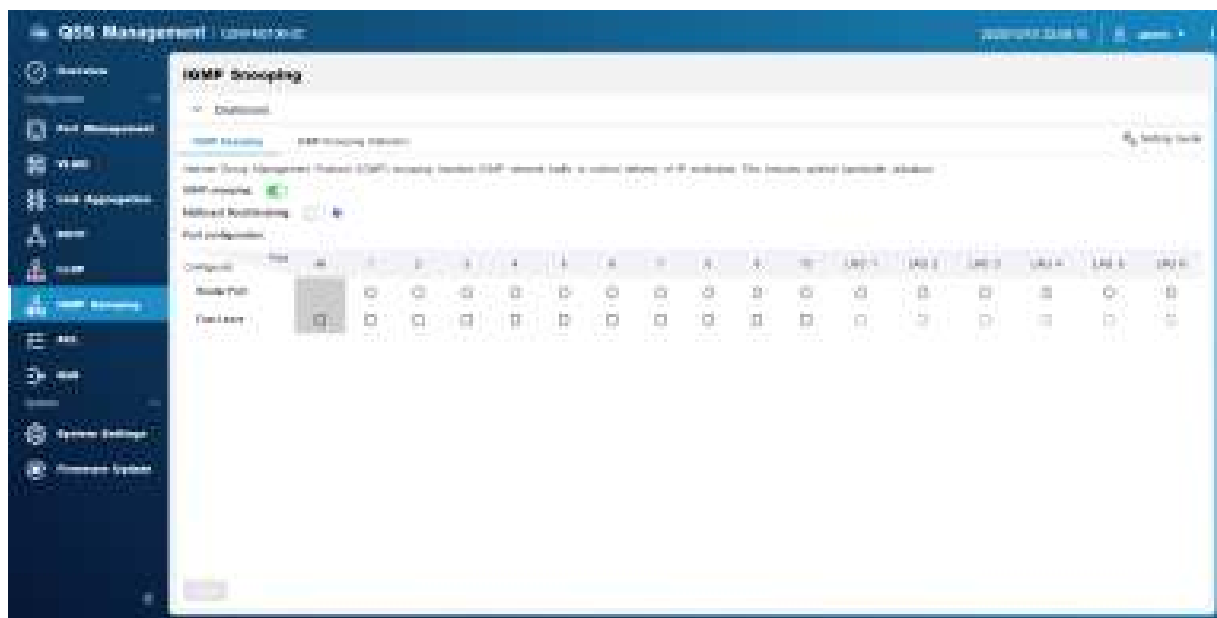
QSS Management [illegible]

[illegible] | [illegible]

Overview
Configuration
Port Management
VLAN
Link Aggregation
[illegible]
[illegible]
IGMP Snooping
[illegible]
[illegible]
System
System Settings
Firmware Update

IGMP Snooping

Dashboard

IGMP Snooping | IGMP Snooping Statistics | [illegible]

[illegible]

IGMP snooping
Multicast flood blocking
Port configuration

| Configuration \ Port | All | 1 | 2 | 3 | 4 | 5 | 6 | 7 | 8 | 9 | 10 | LAG 1 | LAG 2 | LAG 3 | LAG 4 | LAG 5 | LAG 6 |
|---|---|---|---|---|---|---|---|---|---|---|---|---|---|---|---|---|---|
| Router Port | | | | | | | | | | | | | | | | | |
| Fast Leave | | | | | | | | | | | | | | | | | |

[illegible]